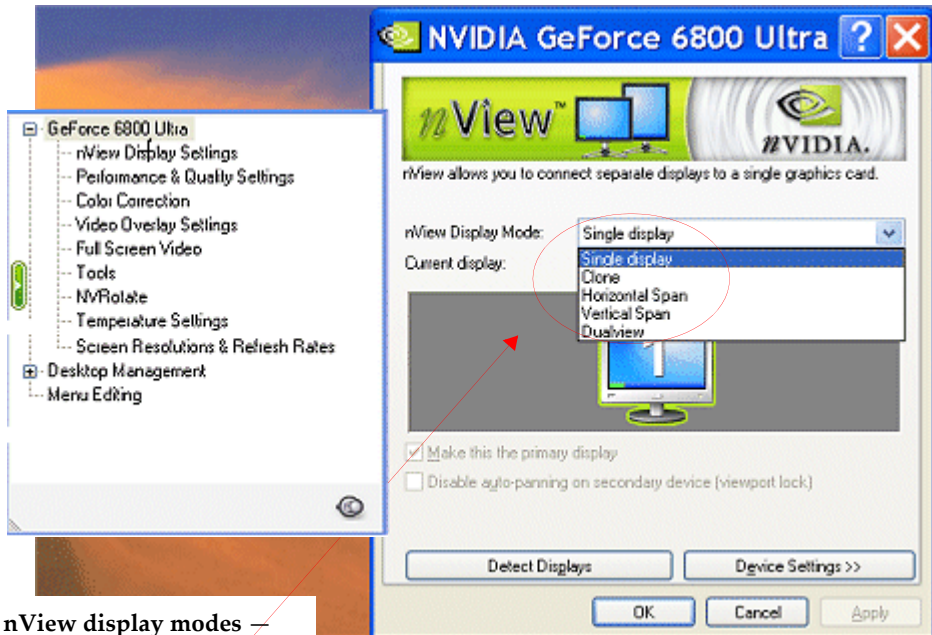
NVIDIA GeForce 6800 Ultra

GeForce 6800 Ultra
nView Display Settings
Performance & Quality Settings
Color Correction
Video Overlay Settings
Full Screen Video
Tools
NVRotate
Temperature Settings
Screen Resolutions & Refresh Rates
Desktop Management
Menu Editing

nView™

nVIDIA.

nView allows you to connect separate displays to a single graphics card.

nView Display Mode: Single display

Current display:

Single display
Clone
Horizontal Span
Vertical Span
Dualview

1

Make this the primary display

Disable auto-panning on secondary device (viewport lock)

Detect Displays

Device Settings >>

OK

Cancel

Apply

nView display modes —